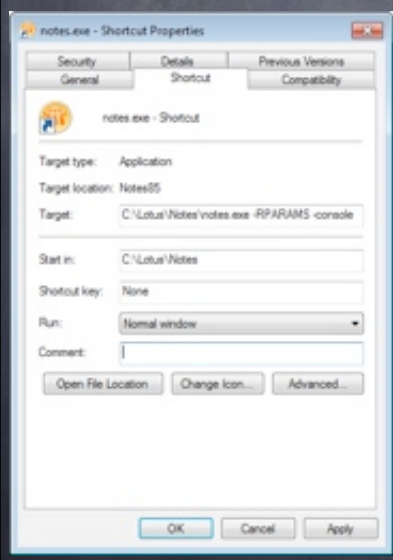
notes.exe - Shortcut Properties

Security
Details
Previous Versions
General
Shortcut
Compatibility

notes.exe - Shortcut

Target type: Application

Target location: Notes85

Target: C:\Lotus\Notes\notes.exe -RPARAMS -console

Start in: C:\Lotus\Notes

Shortcut key: None

Run: Normal window

Comment:

Open File Location
Change Icon...
Advanced...

OK
Cancel
Apply